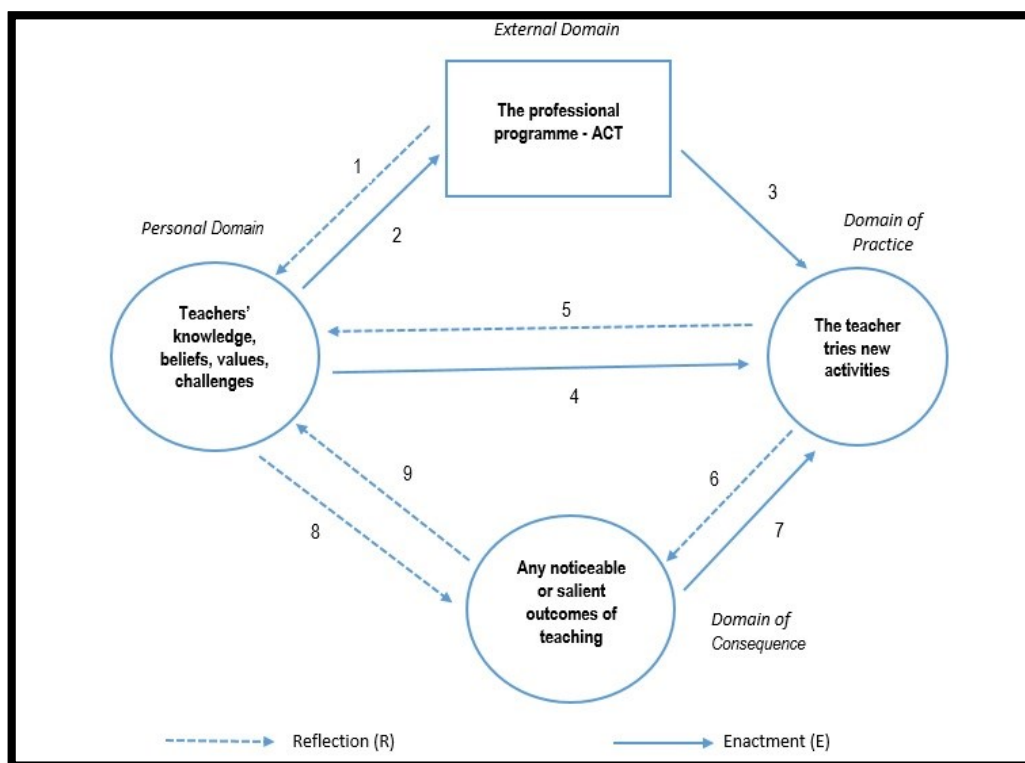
External Domain

The professional programme - ACT

1

2

3

Personal Domain

Domain of Practice

Teachers' knowledge, beliefs, values, challenges

5

4

The teacher tries new activities

9

6

8

7

Any noticeable or salient outcomes of teaching

Domain of Consequence

Reflection (R)

Enactment (E)